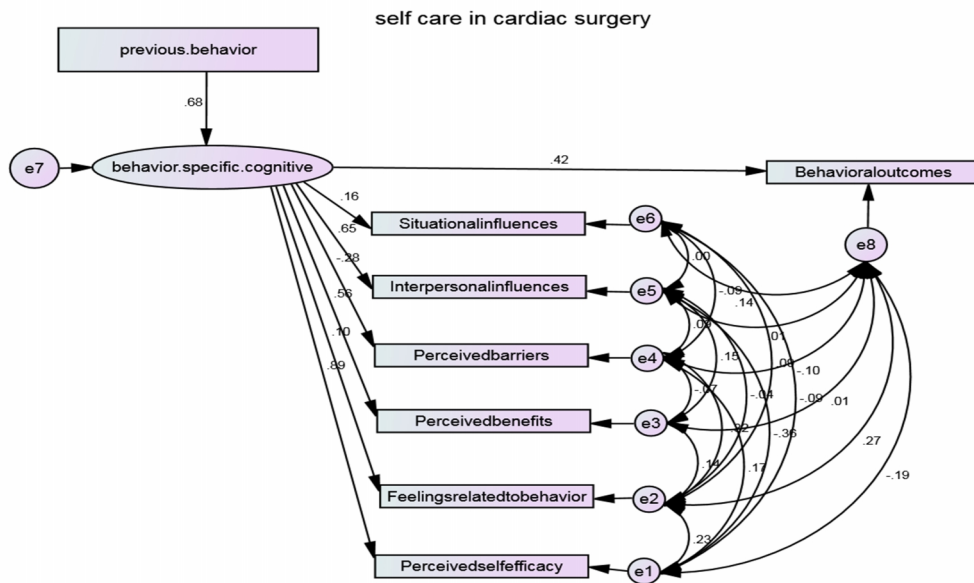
self care in cardiac surgery

previous.behavior

.68

e7

behavior.specific.cognitive

.42

Behavioraloutcomes

.16

.65

-.28

.56

.10

.89

Situationalinfluences

Interpersonalinfluences

Perceivedbarriers

Perceivedbenefits

Feelingsrelatedtobehavior

Perceivedselfefficacy

e6

e5

e4

e3

e2

e1

e8

.00

-.09

.14

.01

.00

.15

.06

-.10

-.07

-.04

-.09

.01

.12

-.36

.27

.14

.17

-.19

.23